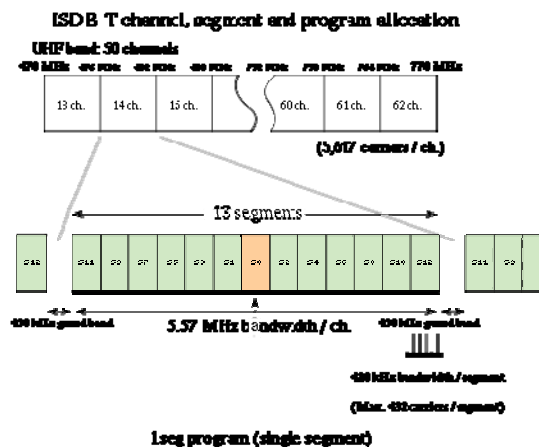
ISDB-T channel, segment and program allocation

UHF band: 50 channels

470 MHz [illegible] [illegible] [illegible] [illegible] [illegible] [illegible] 770 MHz

13 ch. 14 ch. 15 ch. 60 ch. 61 ch. 62 ch.

(5,617 carriers / ch.)

13 segments

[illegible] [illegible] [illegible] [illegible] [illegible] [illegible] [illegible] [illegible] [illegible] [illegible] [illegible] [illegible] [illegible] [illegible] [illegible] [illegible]

430 kHz guard band

5.57 MHz bandwidth / ch.

430 kHz guard band

430 kHz bandwidth / segment

(Max. 432 carriers / segment)

1seg program (single segment)